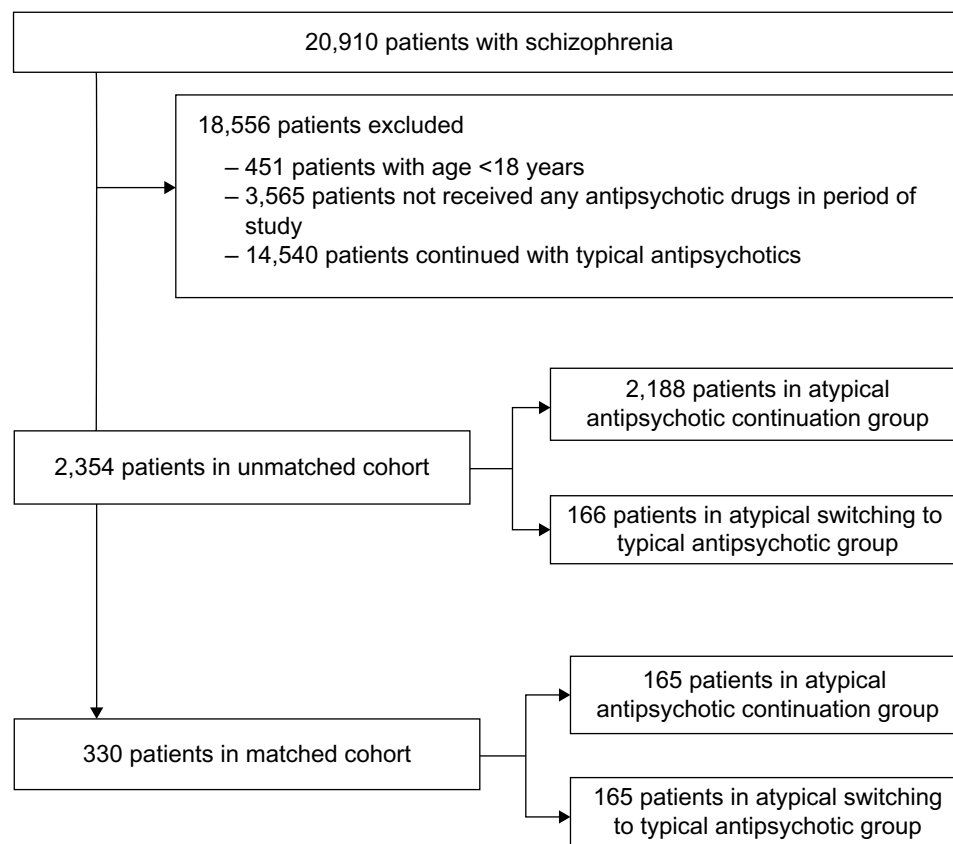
20,910 patients with schizophrenia

18,556 patients excluded

– 451 patients with age <18 years
– 3,565 patients not received any antipsychotic drugs in period of study
– 14,540 patients continued with typical antipsychotics

2,188 patients in atypical antipsychotic continuation group

2,354 patients in unmatched cohort

166 patients in atypical switching to typical antipsychotic group

165 patients in atypical antipsychotic continuation group

330 patients in matched cohort

165 patients in atypical switching to typical antipsychotic group